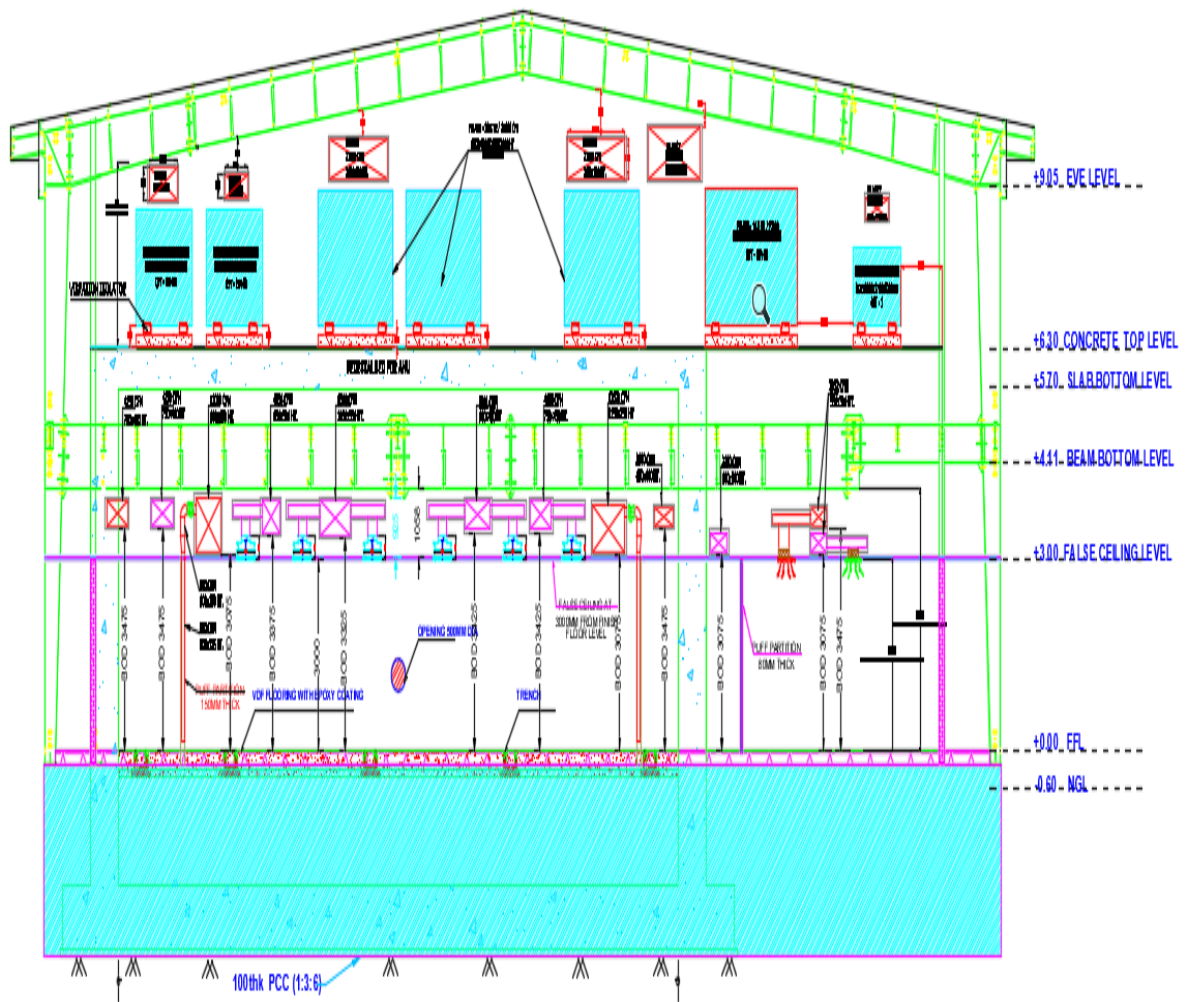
+9.05 EVE LEVEL

+6.30 CONCRETE TOP LEVEL

+5.70 SLAB BOTTOM LEVEL

+4.11 BEAM BOTTOM LEVEL

+3.00 FALSE CEILING LEVEL

+0.00 FFL

-0.60 NGL

VIBRATION ISOLATOR

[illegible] FOR AHU

BOD 3475

BOD 3475

BOD 3075

BOD 3375

3000

BOD 3325

1058

BOD 3325

BOD 3425

BOD 3075

BOD 3475

BOD 3075

BOD 3075

BOD 3475

FALSE CEILING AT 3000MM FROM FINISH FLOOR LEVEL

OPENING 500MM DIA

PUFF PARTITION 80MM THICK

PUFF PARTITION 150MM THICK

VDF FLOORING WITH EPOXY COATING

TRENCH

100thk PCC (1:3:6)